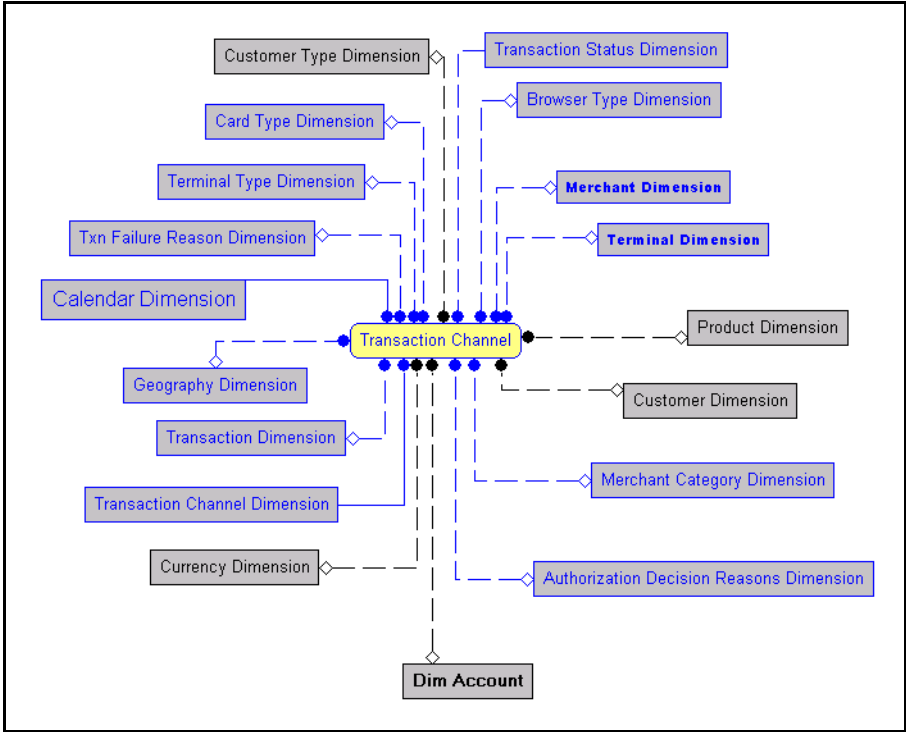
Customer Type Dimension

Transaction Status Dimension

Card Type Dimension

Browser Type Dimension

Terminal Type Dimension

Merchant Dimension

Txn Failure Reason Dimension

Terminal Dimension

Calendar Dimension

Transaction Channel

Product Dimension

Geography Dimension

Customer Dimension

Transaction Dimension

Merchant Category Dimension

Transaction Channel Dimension

Currency Dimension

Authorization Decision Reasons Dimension

Dim Account